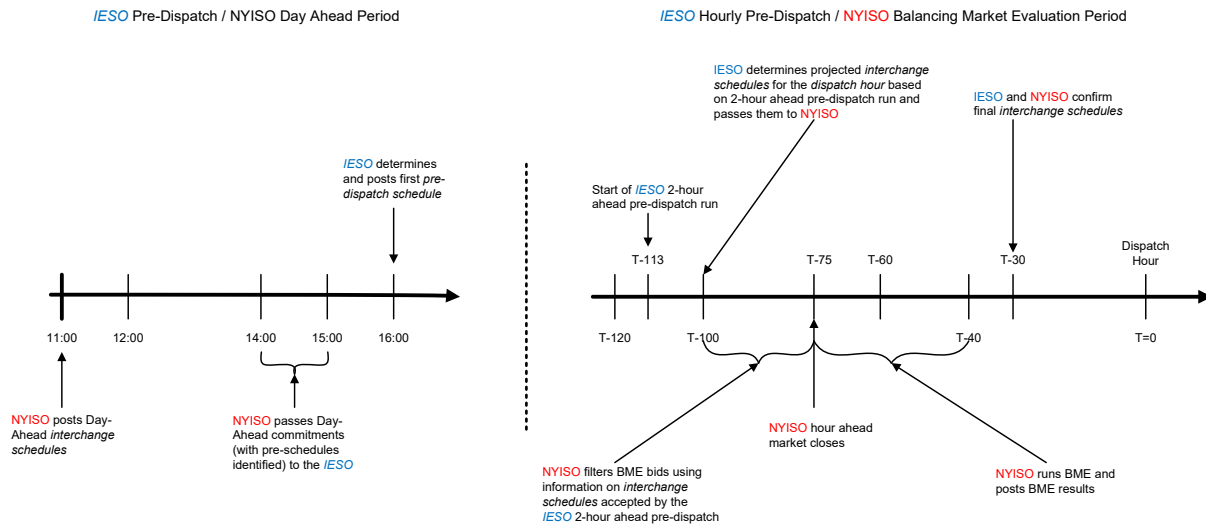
IESO Pre-Dispatch / NYISO Day Ahead Period

IESO determines and posts first pre-dispatch schedule

11:00
12:00
14:00
15:00
16:00

NYISO posts Day-Ahead interchange schedules

NYISO passes Day-Ahead commitments (with pre-schedules identified) to the IESO

IESO Hourly Pre-Dispatch / NYISO Balancing Market Evaluation Period

IESO determines projected interchange schedules for the dispatch hour based on 2-hour ahead pre-dispatch run and passes them to NYISO

IESO and NYISO confirm final interchange schedules

Start of IESO 2-hour ahead pre-dispatch run

T-113
T-75
T-60
T-30
Dispatch Hour

T-120
T-100
T-40
T=0

NYISO hour ahead market closes

NYISO filters BME bids using information on interchange schedules accepted by the IESO 2-hour ahead pre-dispatch

NYISO runs BME and posts BME results